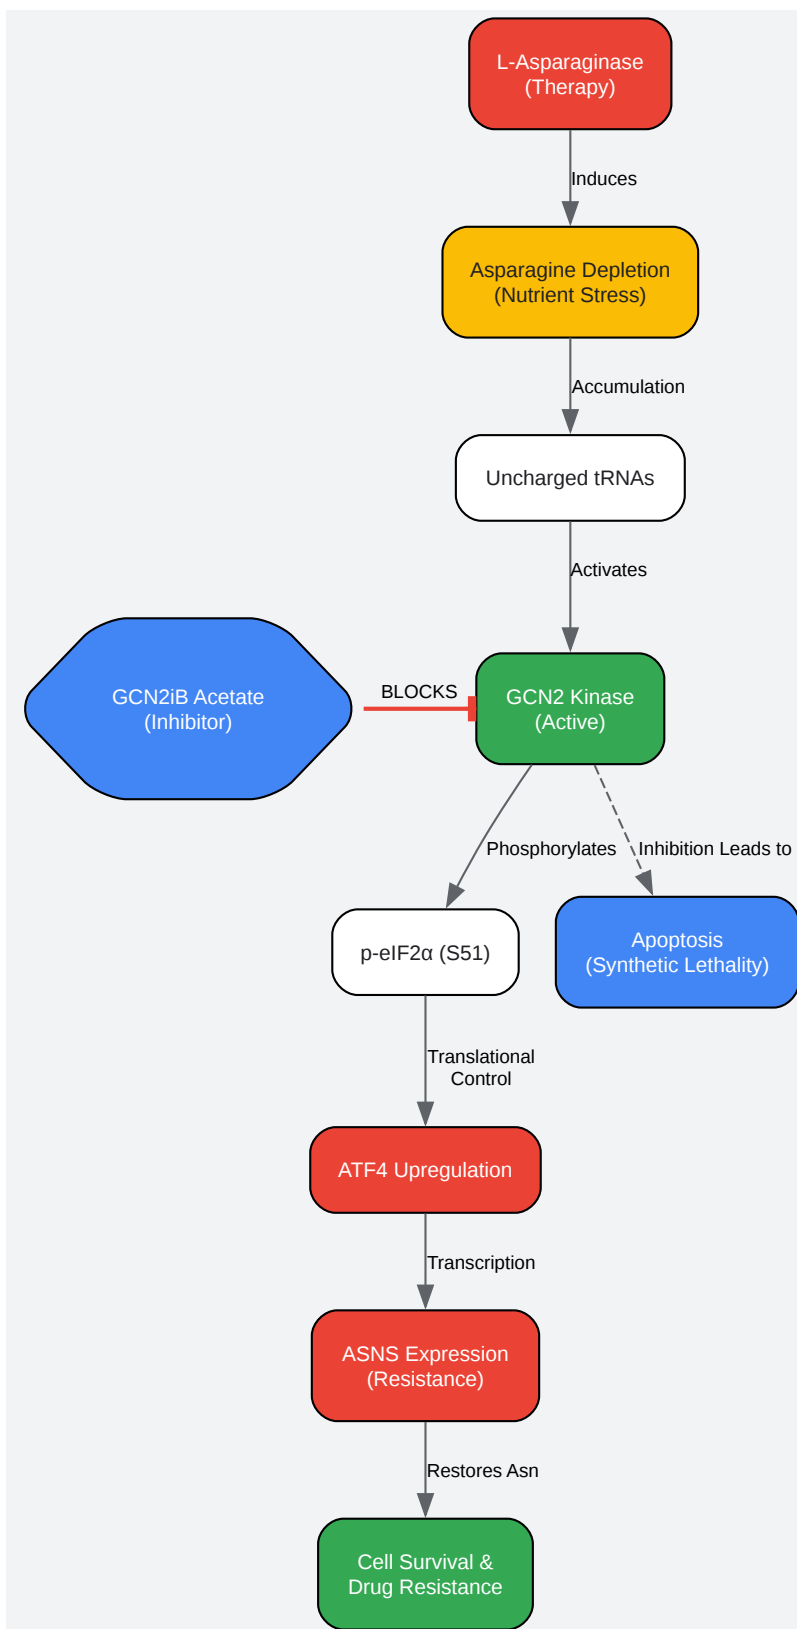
L-Asparaginase
(Therapy)

Induces

Asparagine Depletion
(Nutrient Stress)

Accumulation

Uncharged tRNAs

Activates

GCN2iB Acetate
(Inhibitor)

BLOCKS

GCN2 Kinase
(Active)

Phosphorylates

Inhibition Leads to

p-eIF2α (S51)

Apoptosis
(Synthetic Lethality)

Translational
Control

ATF4 Upregulation

Transcription

ASNS Expression
(Resistance)

Restores Asn

Cell Survival &
Drug Resistance